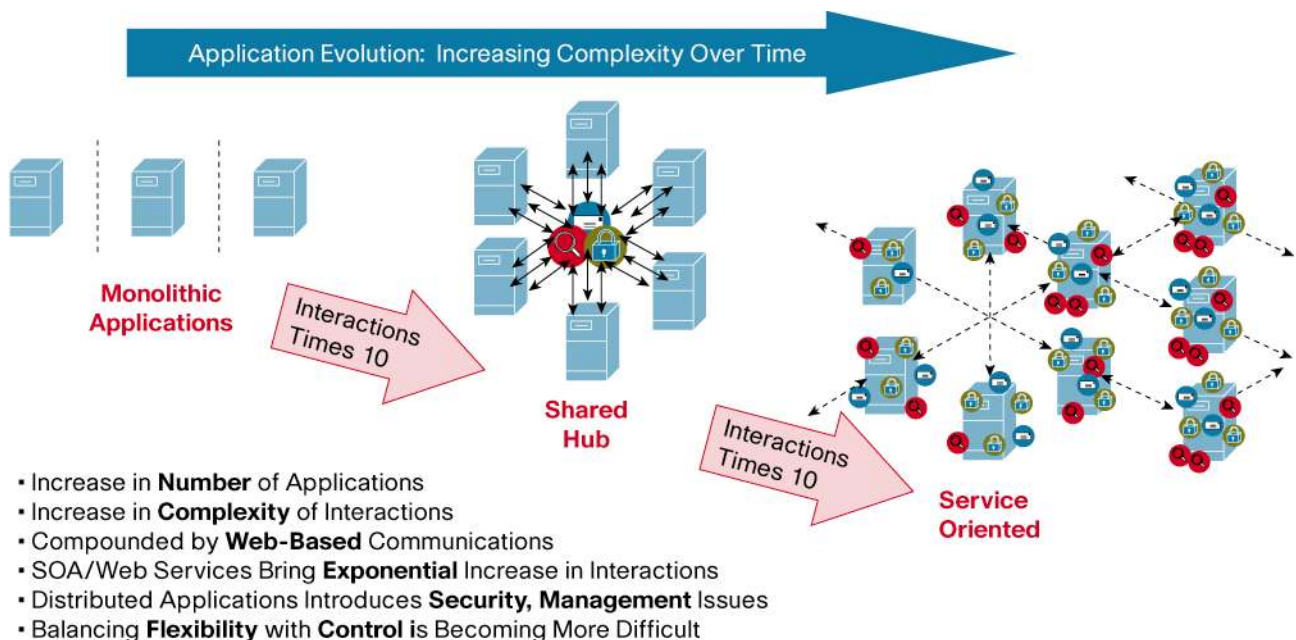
Application Evolution: Increasing Complexity Over Time

Monolithic Applications

Interactions Times 10

Shared Hub

Interactions Times 10

Service Oriented

- Increase in **Number** of Applications
- Increase in **Complexity** of Interactions
- Compounded by **Web-Based** Communications
- SOA/Web Services Bring **Exponential** Increase in Interactions
- Distributed Applications Introduces **Security, Management** Issues
- Balancing **Flexibility** with **Control i**s Becoming More Difficult